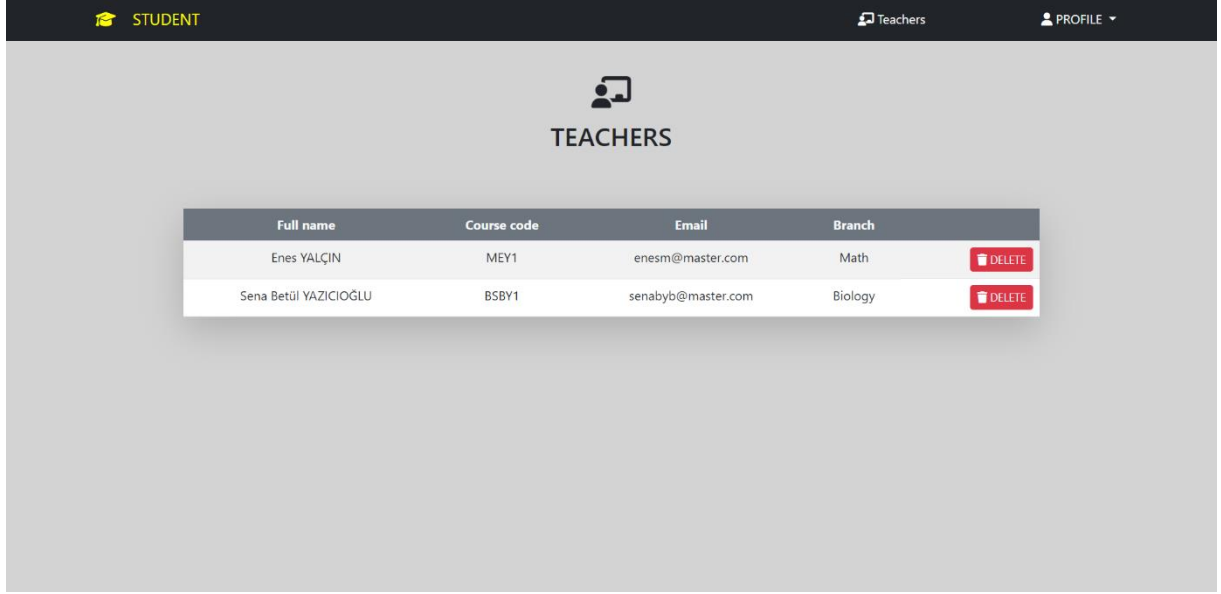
STUDENT

Teachers

PROFILE

TEACHERS

| Full name | Course code | Email | Branch | |
|---|---|---|---|---|
| Enes YALÇIN | MEY1 | enesm@master.com | Math | DELETE |
| Sena Betül YAZICIOĞLU | BSBY1 | senabyb@master.com | Biology | DELETE |